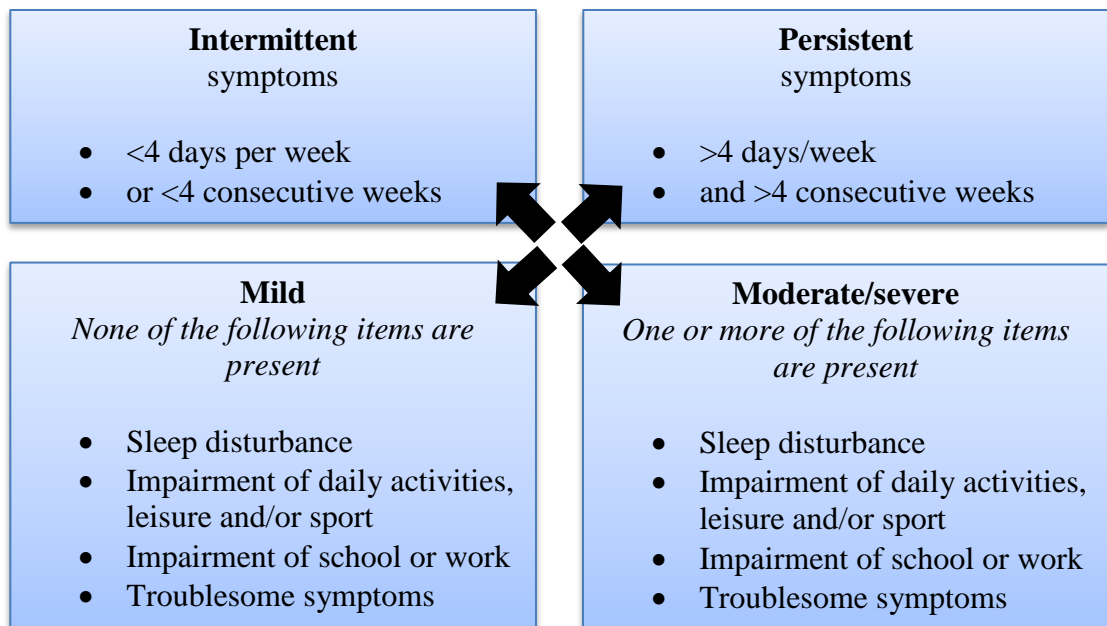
**Intermittent**
symptoms

- <4 days per week
- or <4 consecutive weeks

**Persistent**
symptoms

- >4 days/week
- and >4 consecutive weeks

**Mild**
*None of the following items are present*

- Sleep disturbance
- Impairment of daily activities, leisure and/or sport
- Impairment of school or work
- Troublesome symptoms

**Moderate/severe**
*One or more of the following items are present*

- Sleep disturbance
- Impairment of daily activities, leisure and/or sport
- Impairment of school or work
- Troublesome symptoms